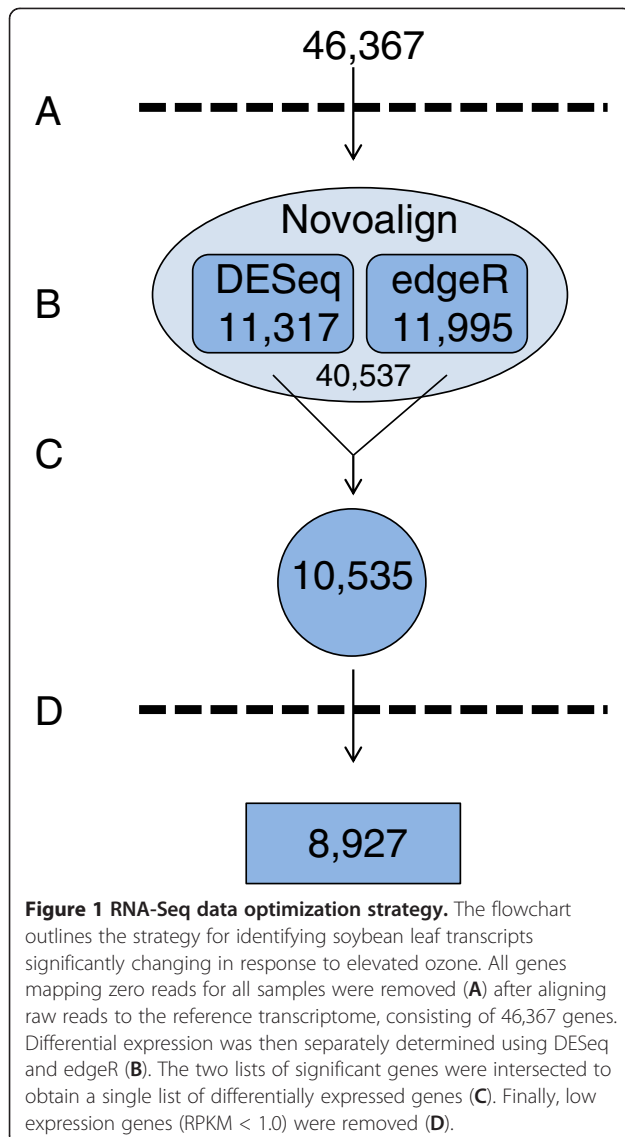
46,367

A

Novoalign

DESeq 11,317

edgeR 11,995

B

40,537

C

10,535

D

8,927

**Figure 1 RNA-Seq data optimization strategy.** The flowchart outlines the strategy for identifying soybean leaf transcripts significantly changing in response to elevated ozone. All genes mapping zero reads for all samples were removed (**A**) after aligning raw reads to the reference transcriptome, consisting of 46,367 genes. Differential expression was then separately determined using DESeq and edgeR (**B**). The two lists of significant genes were intersected to obtain a single list of differentially expressed genes (**C**). Finally, low expression genes (RPKM < 1.0) were removed (**D**).